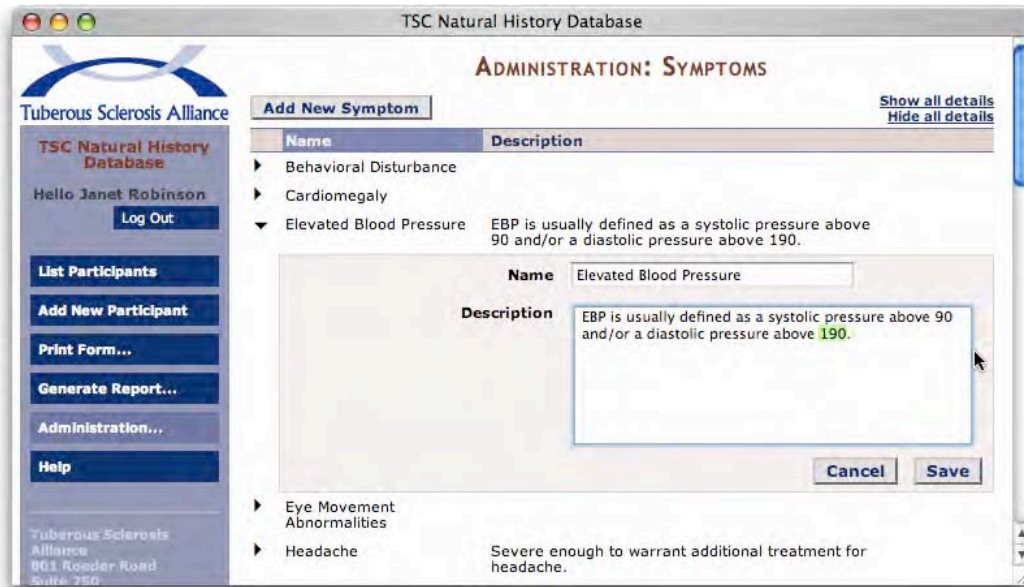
TSC Natural History Database

Tuberous Sclerosis Alliance

TSC Natural History Database

Hello Janet Robinson

Log Out

List Participants

Add New Participant

Print Form...

Generate Report...

Administration...

Help

Tuberous Sclerosis Alliance
801 Roeder Road
Suite 750

ADMINISTRATION: SYMPTOMS

Add New Symptom

Show all details
Hide all details

| Name | Description |
|---|---|
| Behavioral Disturbance | |
| Cardiomegaly | |
| Elevated Blood Pressure | EBP is usually defined as a systolic pressure above 90 and/or a diastolic pressure above 190. |

Name Elevated Blood Pressure

Description EBP is usually defined as a systolic pressure above 90 and/or a diastolic pressure above 190.

Cancel Save

| | |
|---|---|
| Eye Movement Abnormalities | |
| Headache | Severe enough to warrant additional treatment for headache. |